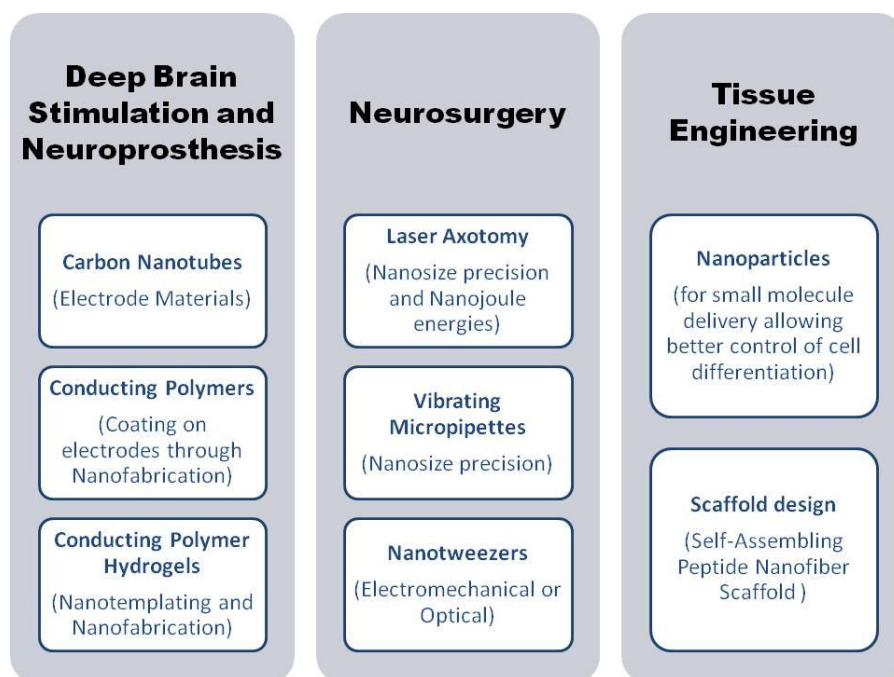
Deep Brain Stimulation and Neuroprosthesis

Carbon Nanotubes
(Electrode Materials)

Conducting Polymers
(Coating on electrodes through Nanofabrication)

Conducting Polymer Hydrogels
(Nanotemplating and Nanofabrication)

Neurosurgery

Laser Axotomy
(Nanosize precision and Nanojoule energies)

Vibrating Micropipettes
(Nanosize precision)

Nanotweezers
(Electromechanical or Optical)

Tissue Engineering

Nanoparticles
(for small molecule delivery allowing better control of cell differentiation)

Scaffold design
(Self-Assembling Peptide Nanofiber Scaffold )